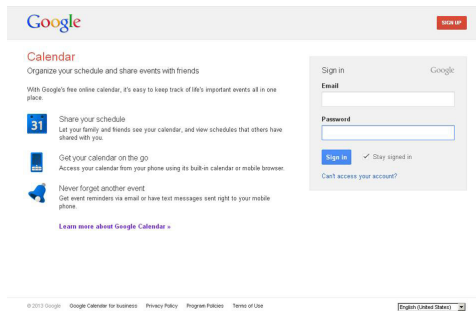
Google

SIGN UP

Calendar

Organize your schedule and share events with friends

With Google's free online calendar, it's easy to keep track of life's important events all in one place.

31

Share your schedule

Let your family and friends see your calendar, and view schedules that others have shared with you.

Get your calendar on the go

Access your calendar from your phone using its built-in calendar or mobile browser.

Never forget another event

Get event reminders via email or have text messages sent right to your mobile phone.

Learn more about Google Calendar »

Sign in

Google

Email

Password

Sign in

Stay signed in

Can't access your account?

© 2013 Google Google Calendar for business Privacy Policy Program Policies Terms of Use

English (United States)